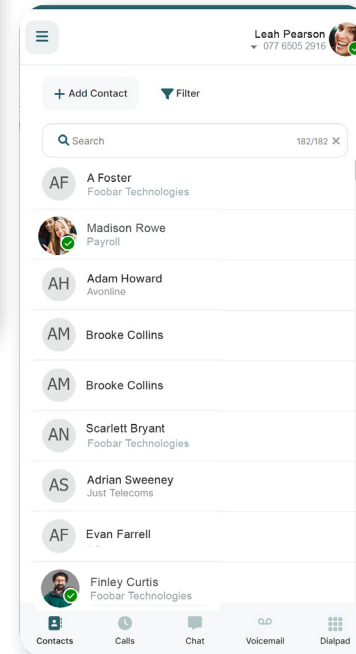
Leah Pearson
077 6505 2916

+ Add Contact

Filter

Search

182/182 ×

AF A Foster
Foobar Technologies

Madison Rowe
Payroll

AH Adam Howard
Avonline

AM Brooke Collins

AM Brooke Collins

AN Scarlett Bryant
Foobar Technologies

AS Adrian Sweeney
Just Telecoms

AF Evan Farrell

Finley Curtis
Foobar Technologies

Contacts Calls Chat Voicemail Dialpad